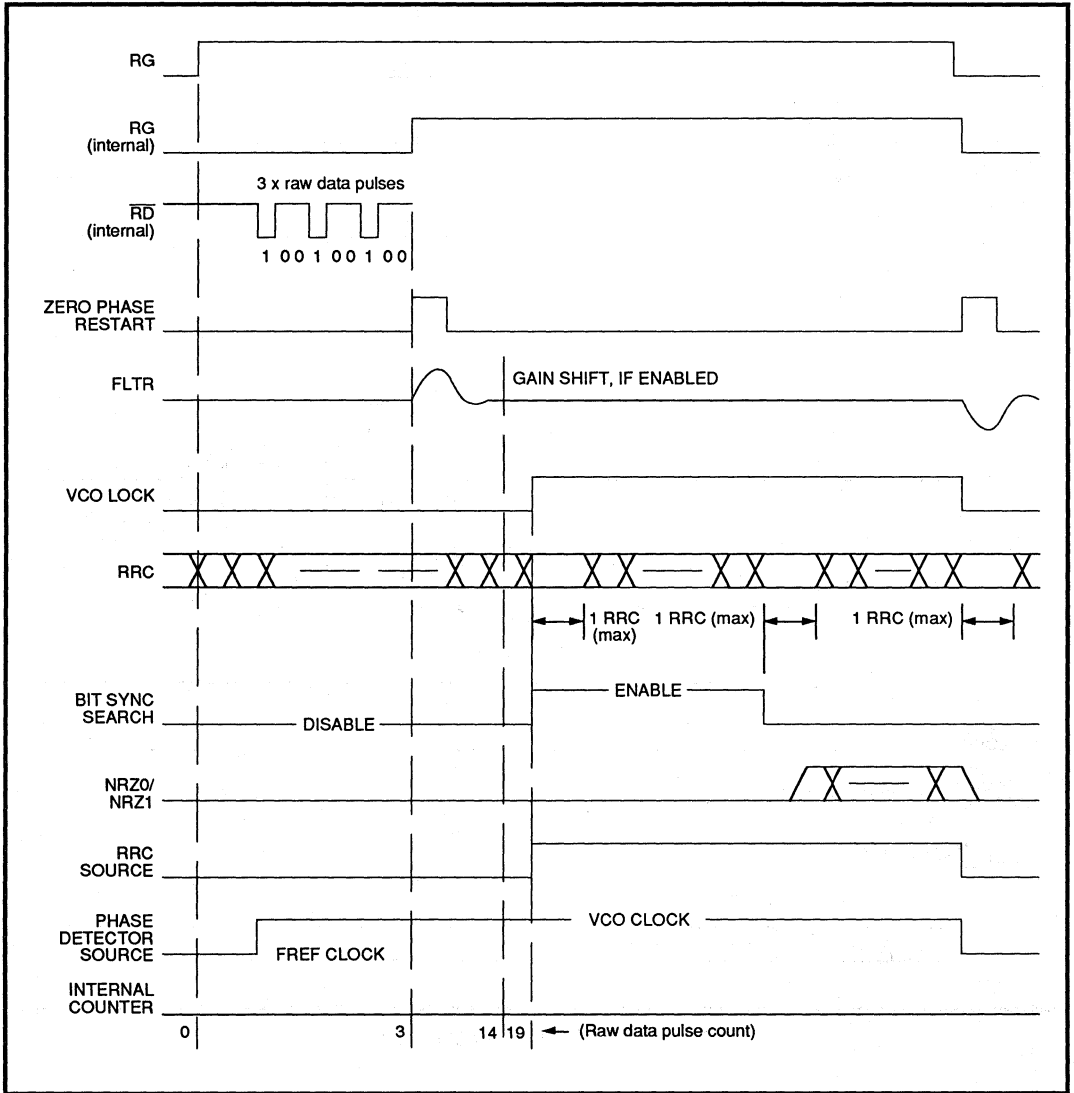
RG

RG (internal)

3 x raw data pulses

$\overline{RD}$ (internal)

1 0 0 1 0 0 1 0 0

ZERO PHASE RESTART

FLTR

GAIN SHIFT, IF ENABLED

VCO LOCK

RRC

1 RRC (max)

1 RRC (max)

1 RRC (max)

BIT SYNC SEARCH

DISABLE

ENABLE

NRZ0/ NRZ1

RRC SOURCE

PHASE DETECTOR SOURCE

FREF CLOCK

VCO CLOCK

INTERNAL COUNTER

0

3

14

19

← (Raw data pulse count)